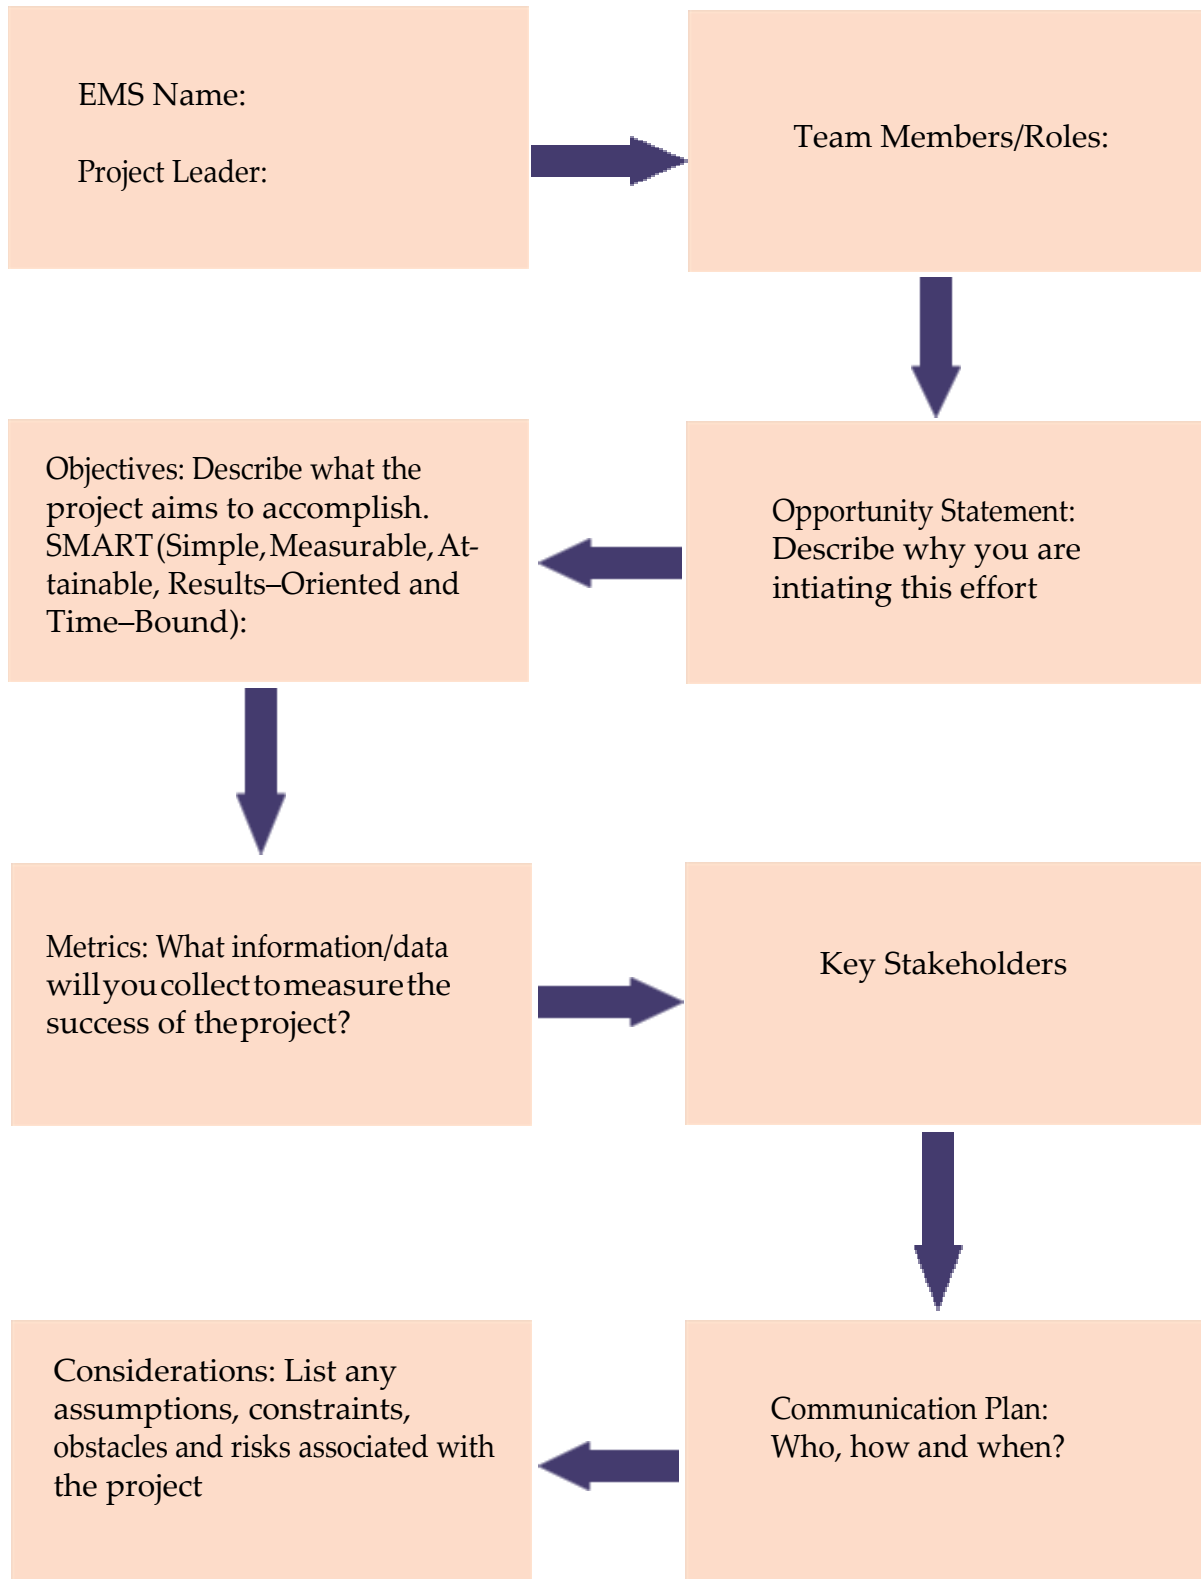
EMS Name:

Project Leader:

Team Members/Roles:

Objectives: Describe what the project aims to accomplish. SMART (Simple, Measurable, Attainable, Results–Oriented and Time–Bound):

Opportunity Statement: Describe why you are intiating this effort

Metrics: What information/data will you collect to measure the success of the project?

Key Stakeholders

Considerations: List any assumptions, constraints, obstacles and risks associated with the project

Communication Plan: Who, how and when?